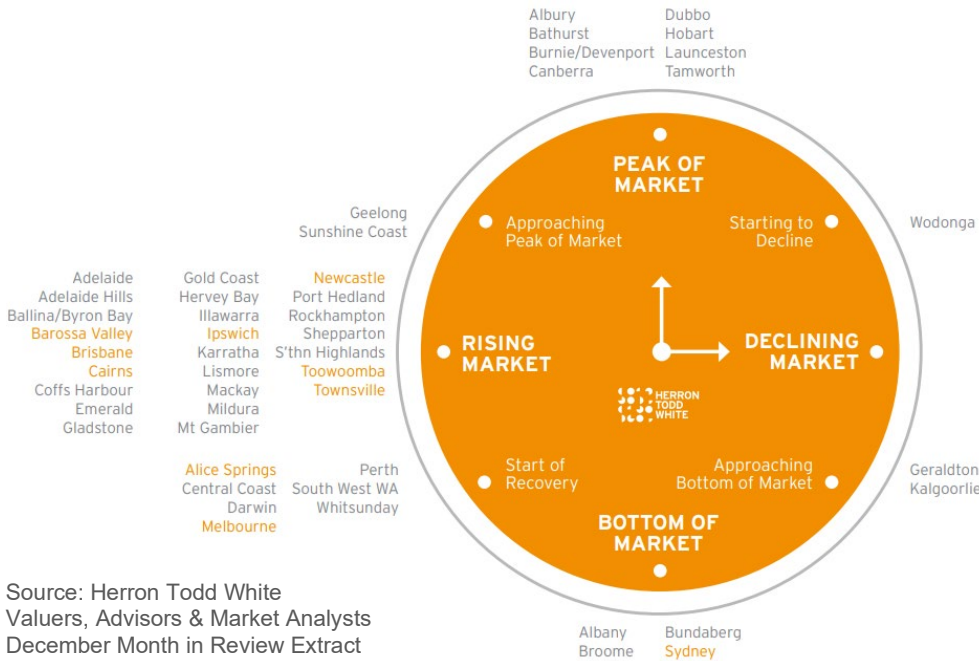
Albury
Bathurst
Burnie/Devenport
Canberra

Dubbo
Hobart
Launceston
Tamworth

PEAK OF MARKET

Geelong
Sunshine Coast

Approaching Peak of Market

Starting to Decline

Wodonga

Adelaide
Adelaide Hills
Ballina/Byron Bay
Barossa Valley
Brisbane
Cairns
Coffs Harbour
Emerald
Gladstone

Gold Coast
Hervey Bay
Illawarra
Ipswich
Karratha
Lismore
Mackay
Mildura
Mt Gambier

Newcastle
Port Hedland
Rockhampton
Shepparton
S'thn Highlands
Toowoomba
Townsville

RISING MARKET

DECLINING MARKET

HERRON TODD WHITE

Alice Springs
Central Coast
Darwin
Melbourne

Perth
South West WA
Whitsunday

Start of Recovery

Approaching Bottom of Market

Geraldton
Kalgoorlie

BOTTOM OF MARKET

Source: Herron Todd White
Valuers, Advisors & Market Analysts
December Month in Review Extract

Albany
Broome

Bundaberg
Sydney